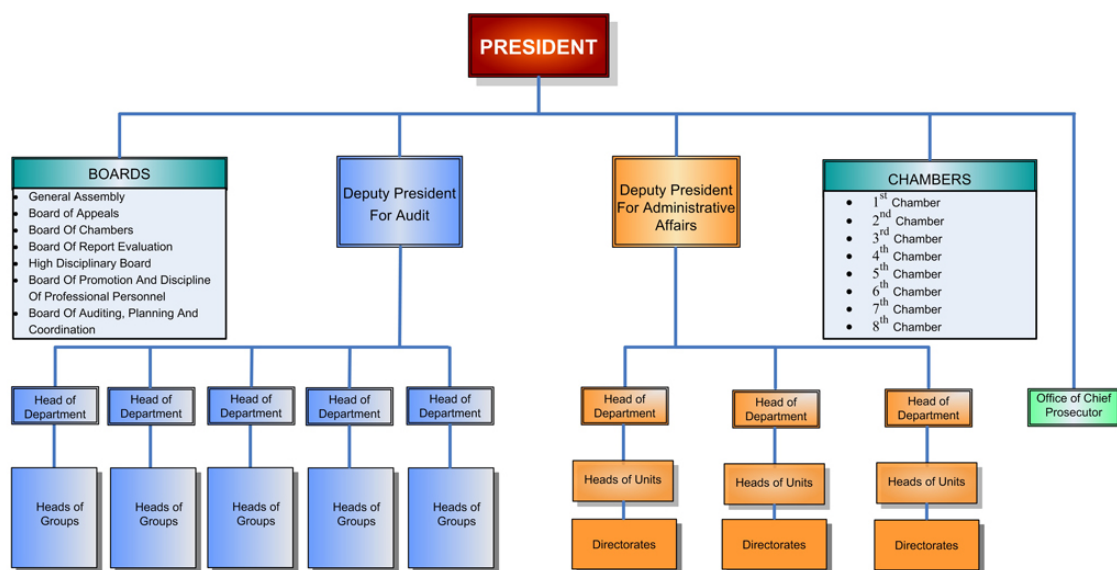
PRESIDENT

BOARDS
- General Assembly
- Board of Appeals
- Board Of Chambers
- Board Of Report Evaluation
- High Disciplinary Board
- Board Of Promotion And Discipline Of Professional Personnel
- Board Of Auditing, Planning And Coordination

Deputy President For Audit

Deputy President For Administrative Affairs

CHAMBERS
- $1^{st}$ Chamber
- $2^{nd}$ Chamber
- $3^{rd}$ Chamber
- $4^{th}$ Chamber
- $5^{th}$ Chamber
- $6^{th}$ Chamber
- $7^{th}$ Chamber
- $8^{th}$ Chamber

Head of Department

Head of Department

Head of Department

Head of Department

Head of Department

Head of Department

Head of Department

Head of Department

Office of Chief Prosecutor

Heads of Groups

Heads of Groups

Heads of Groups

Heads of Groups

Heads of Groups

Heads of Units

Heads of Units

Heads of Units

Directorates

Directorates

Directorates